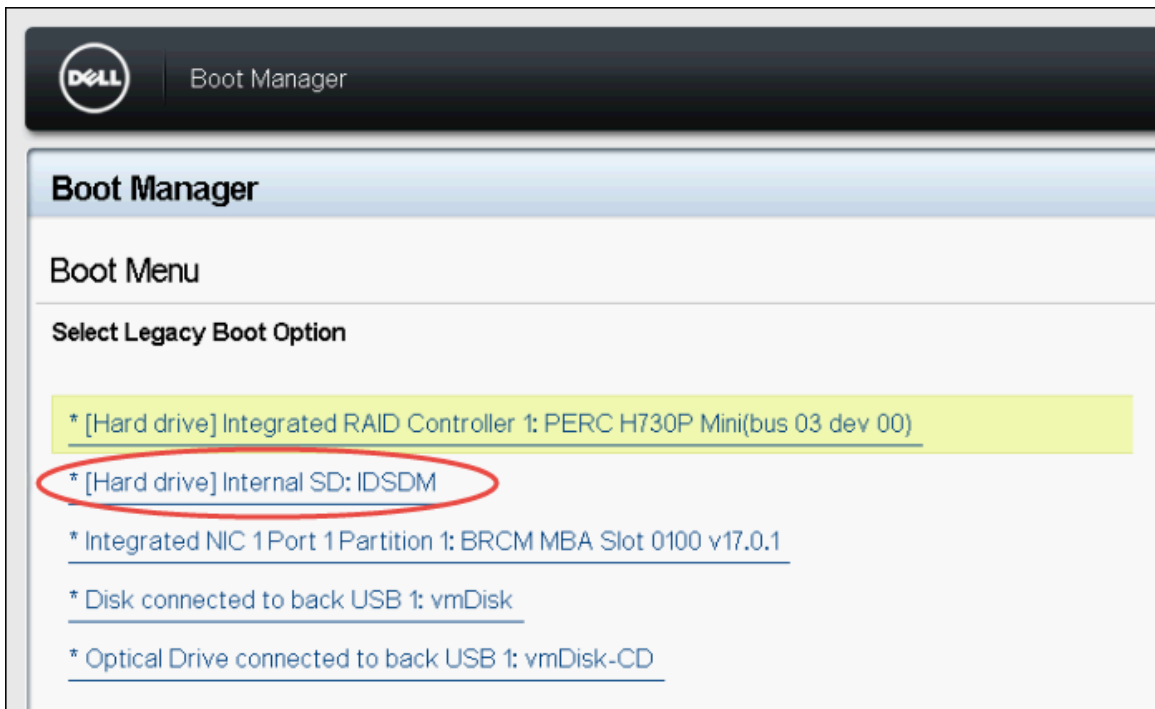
DELL

Boot Manager

Boot Manager

Boot Menu

Select Legacy Boot Option

* [Hard drive] Integrated RAID Controller 1: PERC H730P Mini(bus 03 dev 00)

* [Hard drive] Internal SD: IDSDM

* Integrated NIC 1 Port 1 Partition 1: BRCM MBA Slot 0100 v17.0.1

* Disk connected to back USB 1: vmDisk

* Optical Drive connected to back USB 1: vmDisk-CD